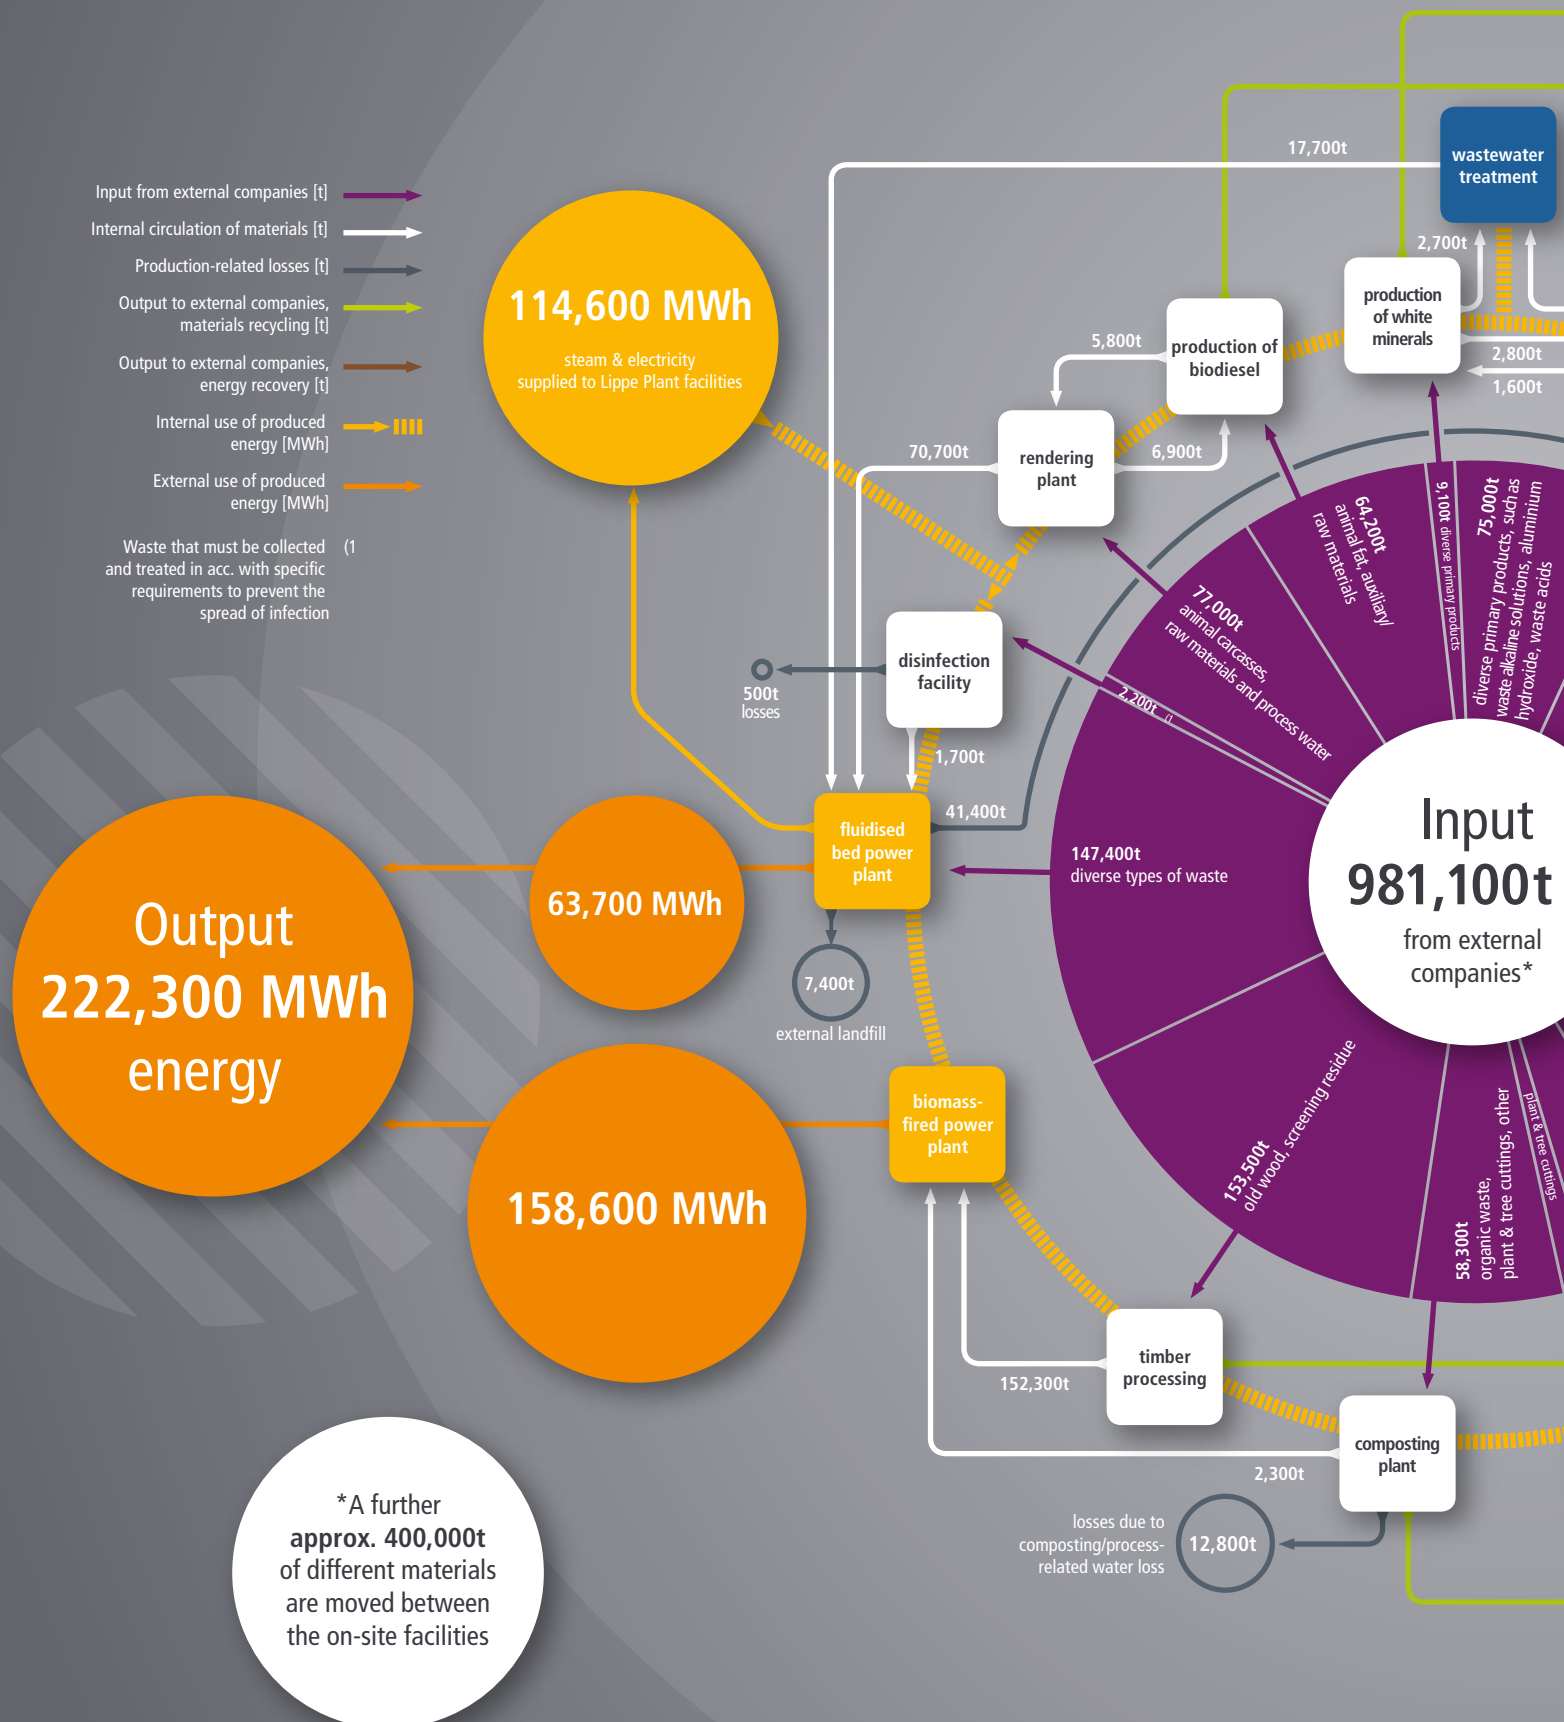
Input from external companies [t]

Internal circulation of materials [t]

Production-related losses [t]

Output to external companies, materials recycling [t]

Output to external companies, energy recovery [t]

Internal use of produced energy [MWh]

External use of produced energy [MWh]

Waste that must be collected and treated in acc. with specific requirements to prevent the spread of infection (1

114,600 MWh
steam & electricity supplied to Lippe Plant facilities

17,700t

wastewater treatment

2,700t

production of white minerals

2,800t

1,600t

5,800t

production of biodiesel

rendering plant

70,700t

6,900t

64,200t animal fat, auxiliary raw materials

9,100t diverse primary products

75,000t diverse primary products, such as waste alkaline solutions, aluminium hydroxide, waste acids

77,000t animal carcasses, raw materials and process water

2,200t (1

disinfection facility

500t losses

1,700t

41,400t

fluidised bed power plant

147,400t diverse types of waste

Input
981,100t
from external companies*

Output
222,300 MWh
energy

63,700 MWh

7,400t
external landfill

biomass-fired power plant

158,600 MWh

153,500t old wood, screening residue

58,300t organic waste, plant & tree cuttings, other

plant & tree cuttings

timber processing

152,300t

composting plant

2,300t

losses due to composting/process-related water loss

12,800t

*A further approx. 400,000t of different materials are moved between the on-site facilities